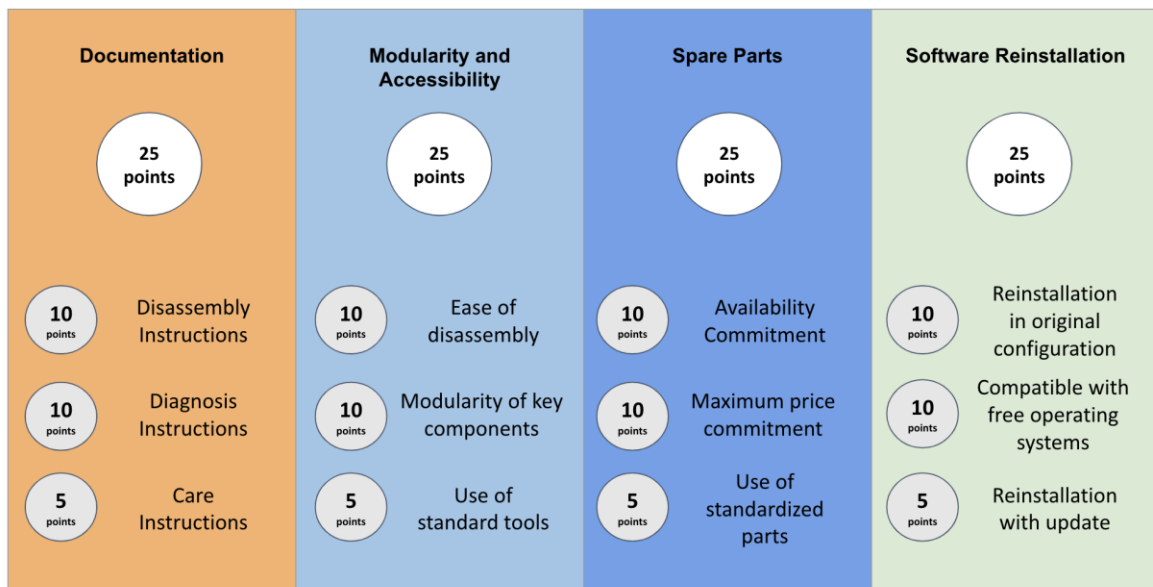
Documentation

25 points

10 points Disassembly Instructions

10 points Diagnosis Instructions

5 points Care Instructions

Modularity and Accessibility

25 points

10 points Ease of disassembly

10 points Modularity of key components

5 points Use of standard tools

Spare Parts

25 points

10 points Availability Commitment

10 points Maximum price commitment

5 points Use of standardized parts

Software Reinstallation

25 points

10 points Reinstallation in original configuration

10 points Compatible with free operating systems

5 points Reinstallation with update